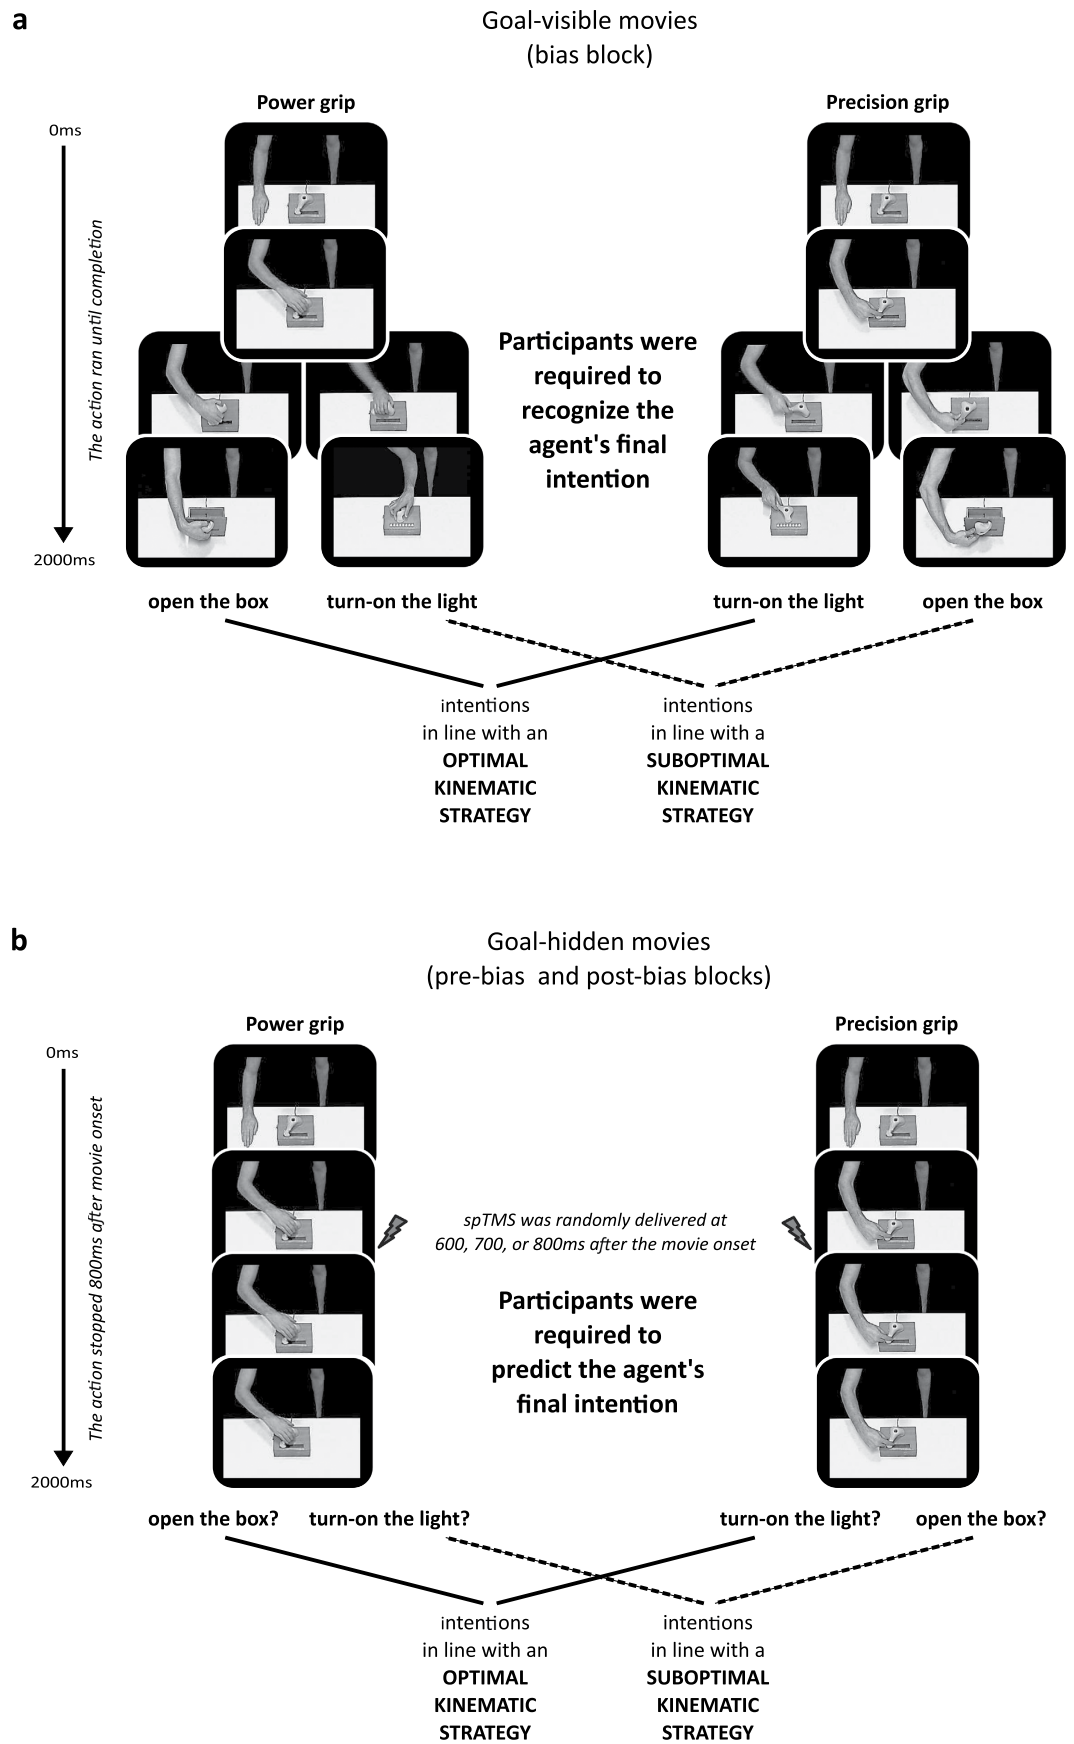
a

Goal-visible movies
(bias block)

0ms

The action ran until completion

2000ms

Power grip

Precision grip

Participants were required to recognize the agent's final intention

open the box

turn-on the light

turn-on the light

open the box

intentions in line with an OPTIMAL KINEMATIC STRATEGY

intentions in line with a SUBOPTIMAL KINEMATIC STRATEGY

b

Goal-hidden movies
(pre-bias and post-bias blocks)

0ms

The action stopped 800ms after movie onset

2000ms

Power grip

Precision grip

spTMS was randomly delivered at 600, 700, or 800ms after the movie onset

Participants were required to predict the agent's final intention

open the box?

turn-on the light?

turn-on the light?

open the box?

intentions in line with an OPTIMAL KINEMATIC STRATEGY

intentions in line with a SUBOPTIMAL KINEMATIC STRATEGY